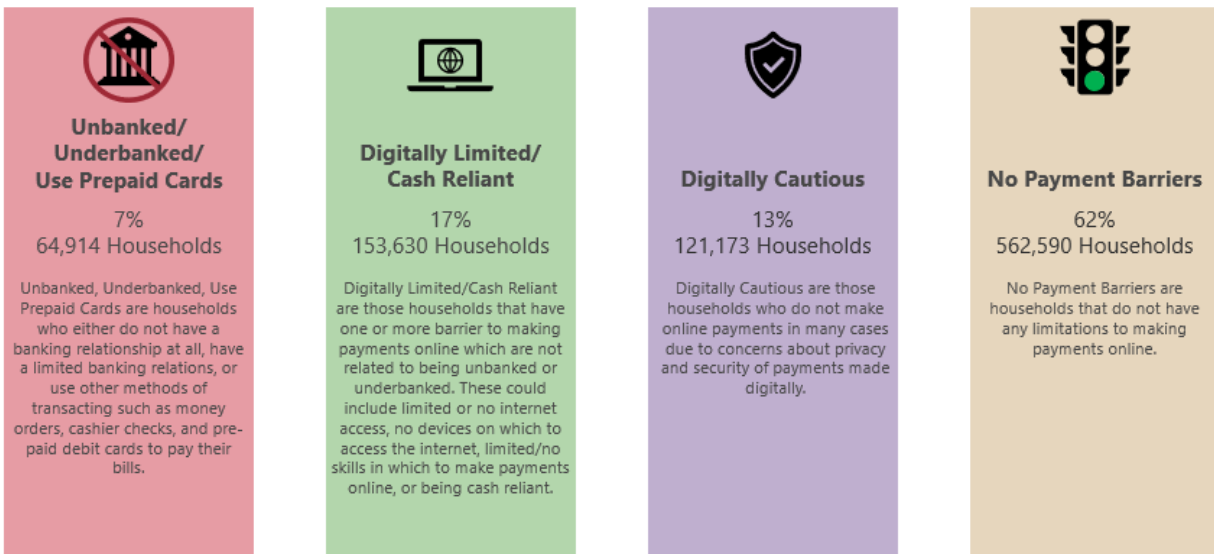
Unbanked/ Underbanked/ Use Prepaid Cards

7%
64,914 Households

Unbanked, Underbanked, Use Prepaid Cards are households who either do not have a banking relationship at all, have a limited banking relations, or use other methods of transacting such as money orders, cashier checks, and pre-paid debit cards to pay their bills.

Digitally Limited/ Cash Reliant

17%
153,630 Households

Digitally Limited/Cash Reliant are those households that have one or more barrier to making payments online which are not related to being unbanked or underbanked. These could include limited or no internet access, no devices on which to access the internet, limited/no skills in which to make payments online, or being cash reliant.

Digitally Cautious

13%
121,173 Households

Digitally Cautious are those households who do not make online payments in many cases due to concerns about privacy and security of payments made digitally.

No Payment Barriers

62%
562,590 Households

No Payment Barriers are households that do not have any limitations to making payments online.